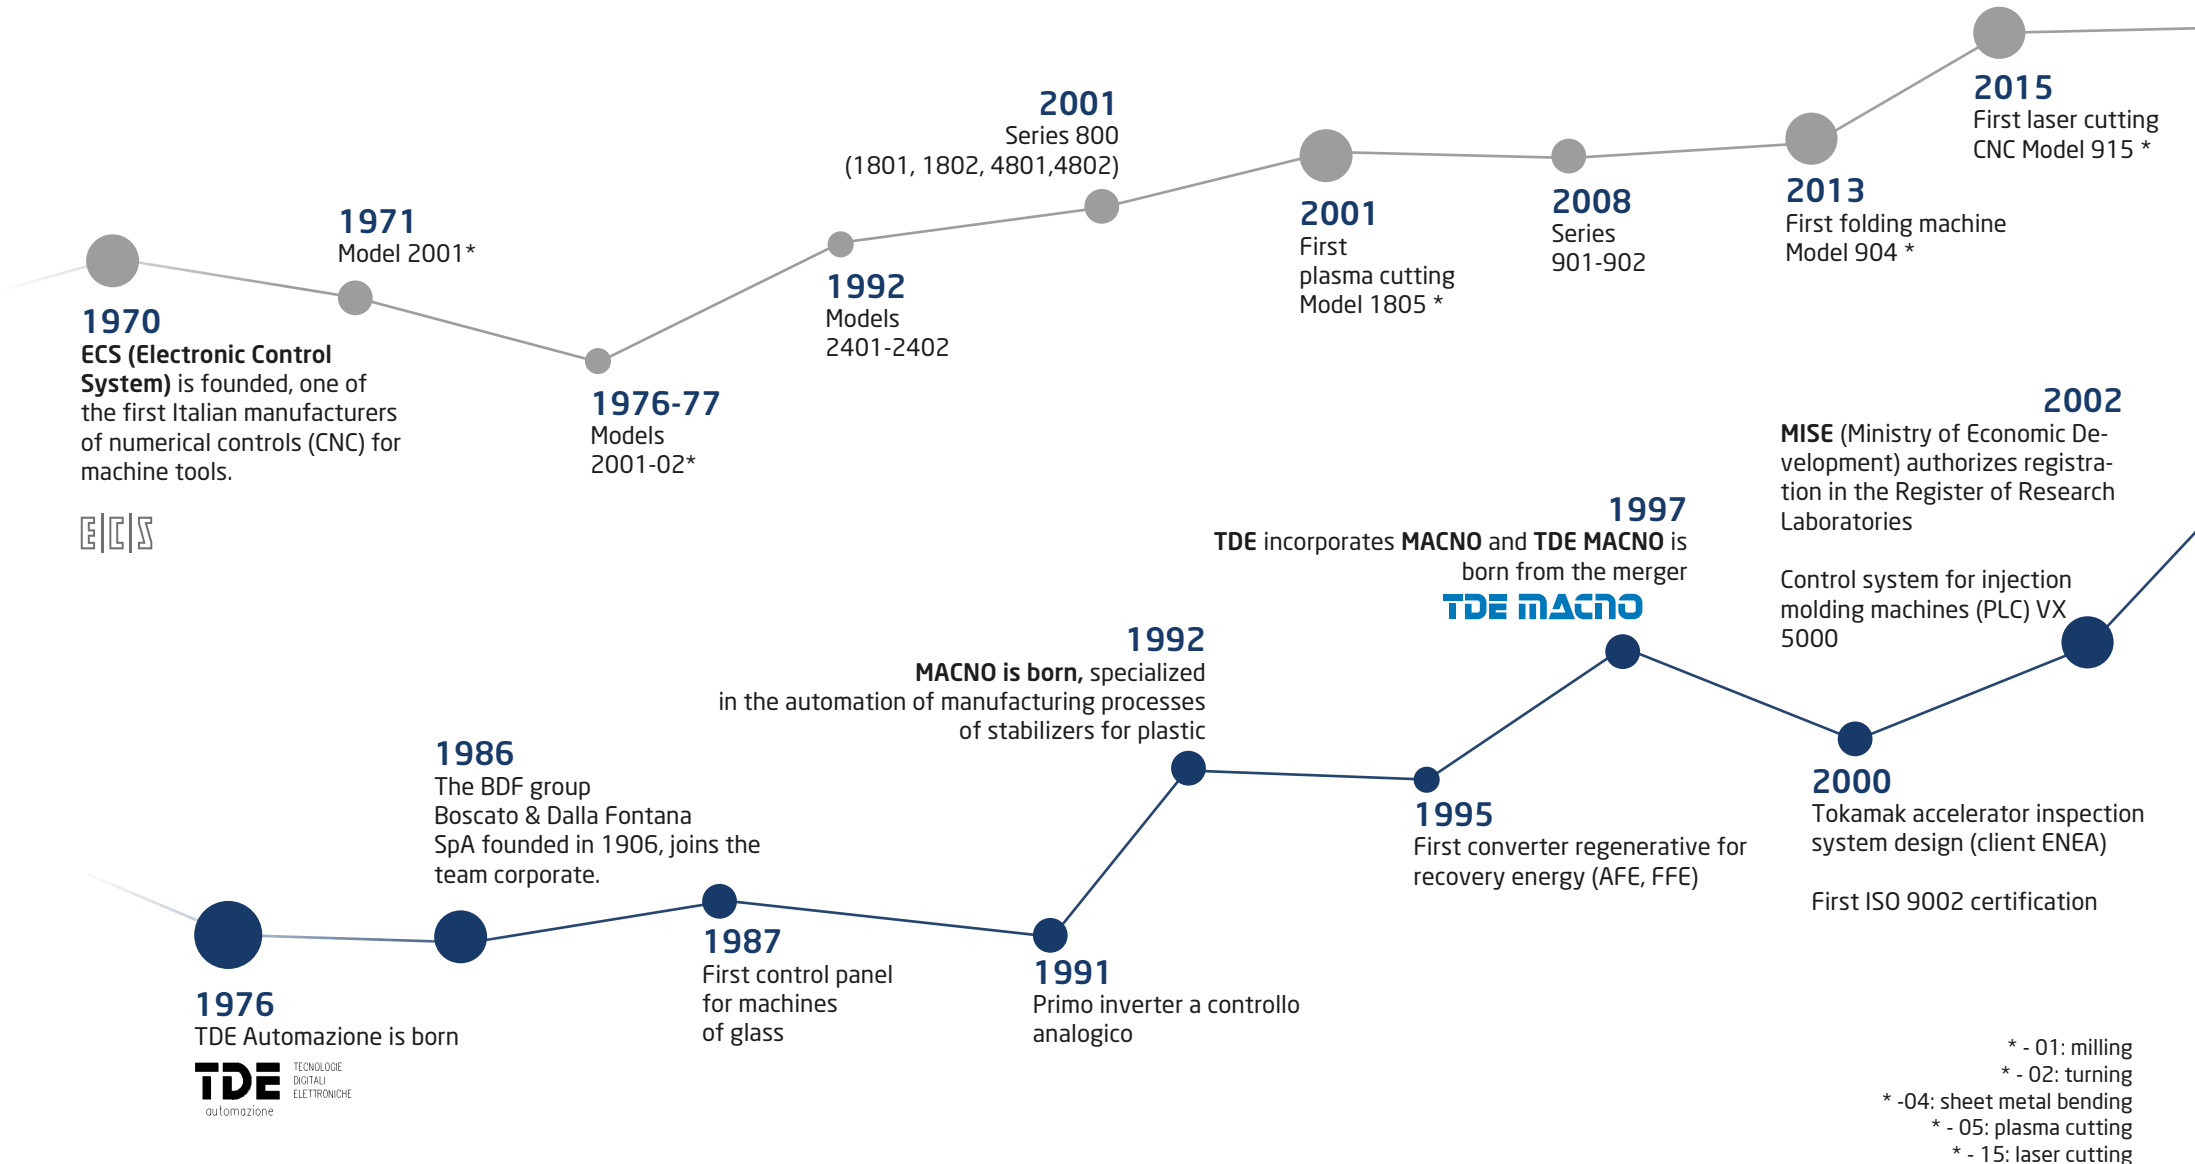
1970
**ECS (Electronic Control System)** is founded, one of the first Italian manufacturers of numerical controls (CNC) for machine tools.

ECS

1971
Model 2001*

1976-77
Models
2001-02*

1992
Models
2401-2402

2001
Series 800
(1801, 1802, 4801,4802)

2001
First
plasma cutting
Model 1805 *

2008
Series
901-902

2013
First folding machine
Model 904 *

2015
First laser cutting
CNC Model 915 *

2002
**MISE** (Ministry of Economic Development) authorizes registration in the Register of Research Laboratories

Control system for injection molding machines (PLC) VX 5000

1997
**TDE** incorporates **MACNO** and **TDE MACNO** is born from the merger

TDE MACNO

1992
**MACNO is born,** specialized in the automation of manufacturing processes of stabilizers for plastic

1986
The BDF group
Boscato & Dalla Fontana
SpA founded in 1906, joins the team corporate.

1995
First converter regenerative for recovery energy (AFE, FFE)

2000
Tokamak accelerator inspection system design (client ENEA)

First ISO 9002 certification

1976
TDE Automazione is born

TDE automazione TECNOLOGIE DIGITALI ELETTRONICHE

1987
First control panel
for machines
of glass

1991
Primo inverter a controllo analogico

* - 01: milling
* - 02: turning
* -04: sheet metal bending
* - 05: plasma cutting
* - 15: laser cutting